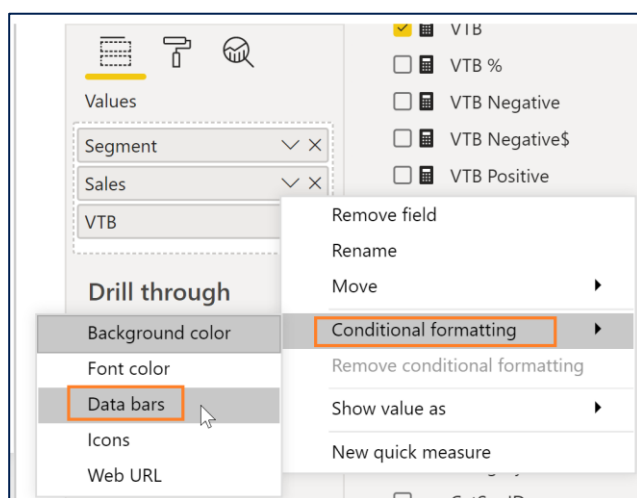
Values

Segment

Sales

VTB

Drill through

VTB

VTB %

VTB Negative

VTB Negative$

VTB Positive

Remove field

Rename

Move

Conditional formatting

Remove conditional formatting

Show value as

New quick measure

Background color

Font color

Data bars

Icons

Web URL